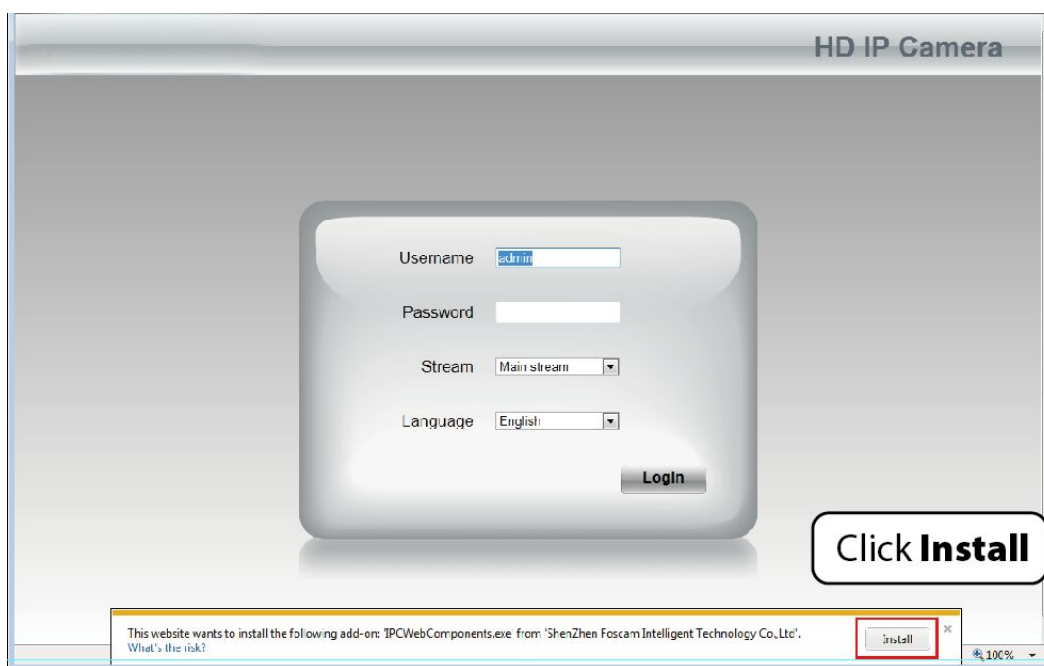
HD IP Camera

Username admin

Password

Stream Main stream

Language English

Login

Click **Install**

This website wants to install the following add-on: 'IPCWebComponents.exe' from 'ShenZhen Foscam Intelligent Technology Co.,Ltd'.
What's the risk?

Install

×

100%